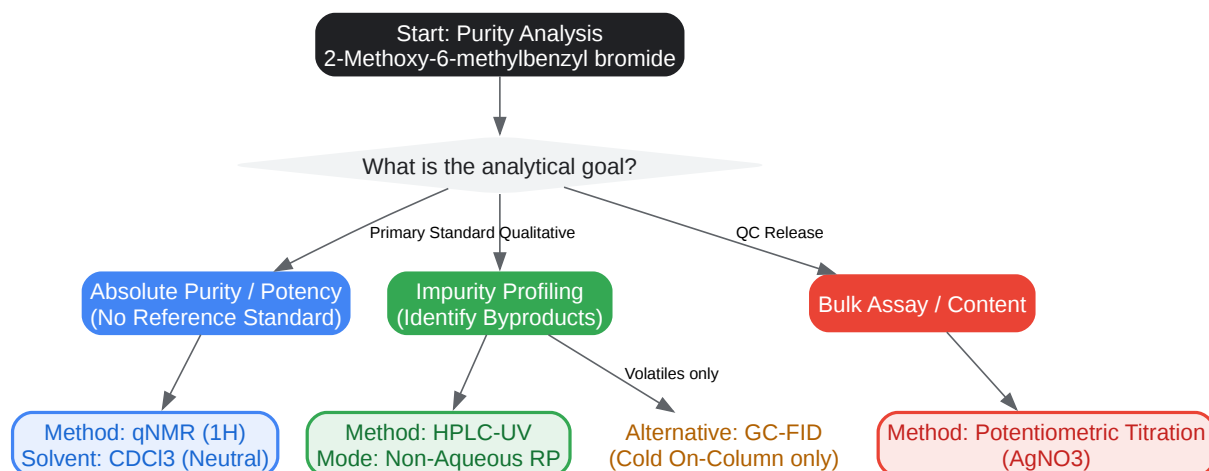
Start: Purity Analysis
2-Methoxy-6-methylbenzyl bromide

What is the analytical goal?

Primary Standard

Qualitative

QC Release

Absolute Purity / Potency
(No Reference Standard)

Impurity Profiling
(Identify Byproducts)

Bulk Assay / Content

Volatiles only

Method: qNMR (1H)
Solvent: CDCl3 (Neutral)

Method: HPLC-UV
Mode: Non-Aqueous RP

Alternative: GC-FID
(Cold On-Column only)

Method: Potentiometric Titration
(AgNO3)